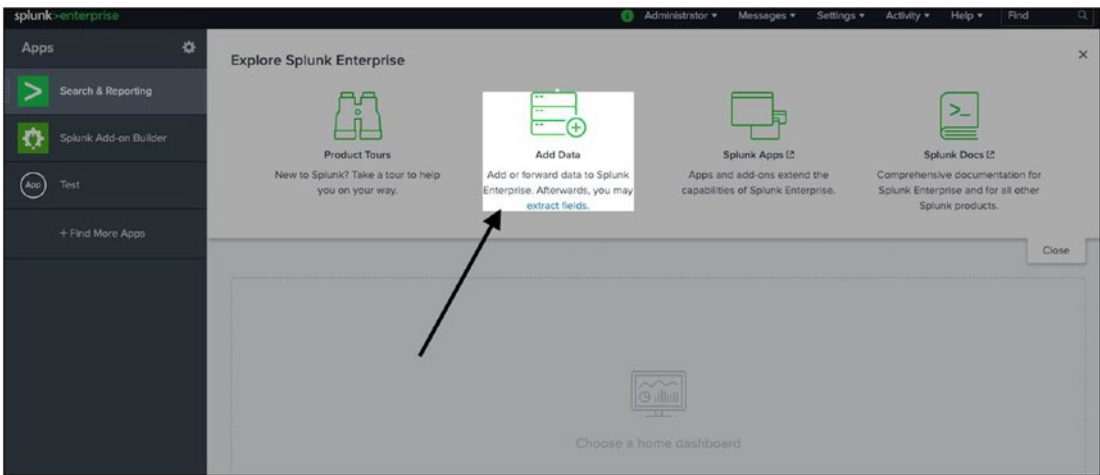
splunk>enterprise

Administrator ▾ Messages ▾ Settings ▾ Activity ▾ Help ▾ Find

Apps

Search & Reporting

Splunk Add-on Builder

App Test

+ Find More Apps

Explore Splunk Enterprise

×

Product Tours

New to Splunk? Take a tour to help you on your way.

Add Data

Add or forward data to Splunk Enterprise. Afterwards, you may extract fields.

Splunk Apps

Apps and add-ons extend the capabilities of Splunk Enterprise.

Splunk Docs

Comprehensive documentation for Splunk Enterprise and for all other Splunk products.

Close

Choose a home dashboard